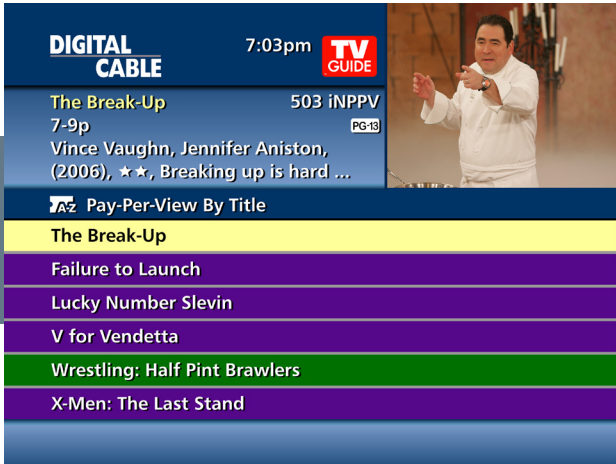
DIGITAL CABLE

7:03pm

TV GUIDE

The Break-Up

503 iNPPV

7-9p

PG-13

Vince Vaughn, Jennifer Aniston, (2006), ★★, Breaking up is hard ...

A-Z Pay-Per-View By Title

The Break-Up

Failure to Launch

Lucky Number Slevin

V for Vendetta

Wrestling: Half Pint Brawlers

X-Men: The Last Stand